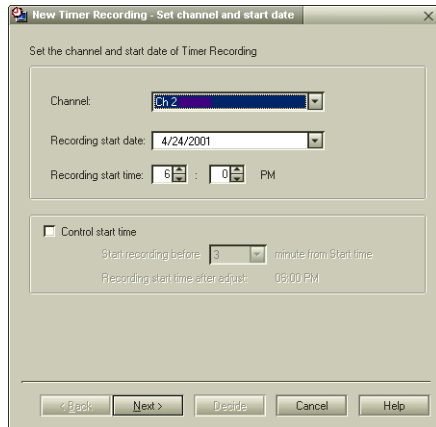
New Timer Recording - Set channel and start date

Set the channel and start date of Timer Recording

Channel: Ch 2

Recording start date: 4/24/2001

Recording start time: 6 : 0 PM

Control start time

Start recording before 3 minute from Start time

Recording start time after adjust: 06:00 PM

< Back  Next >  Decide  Cancel  Help